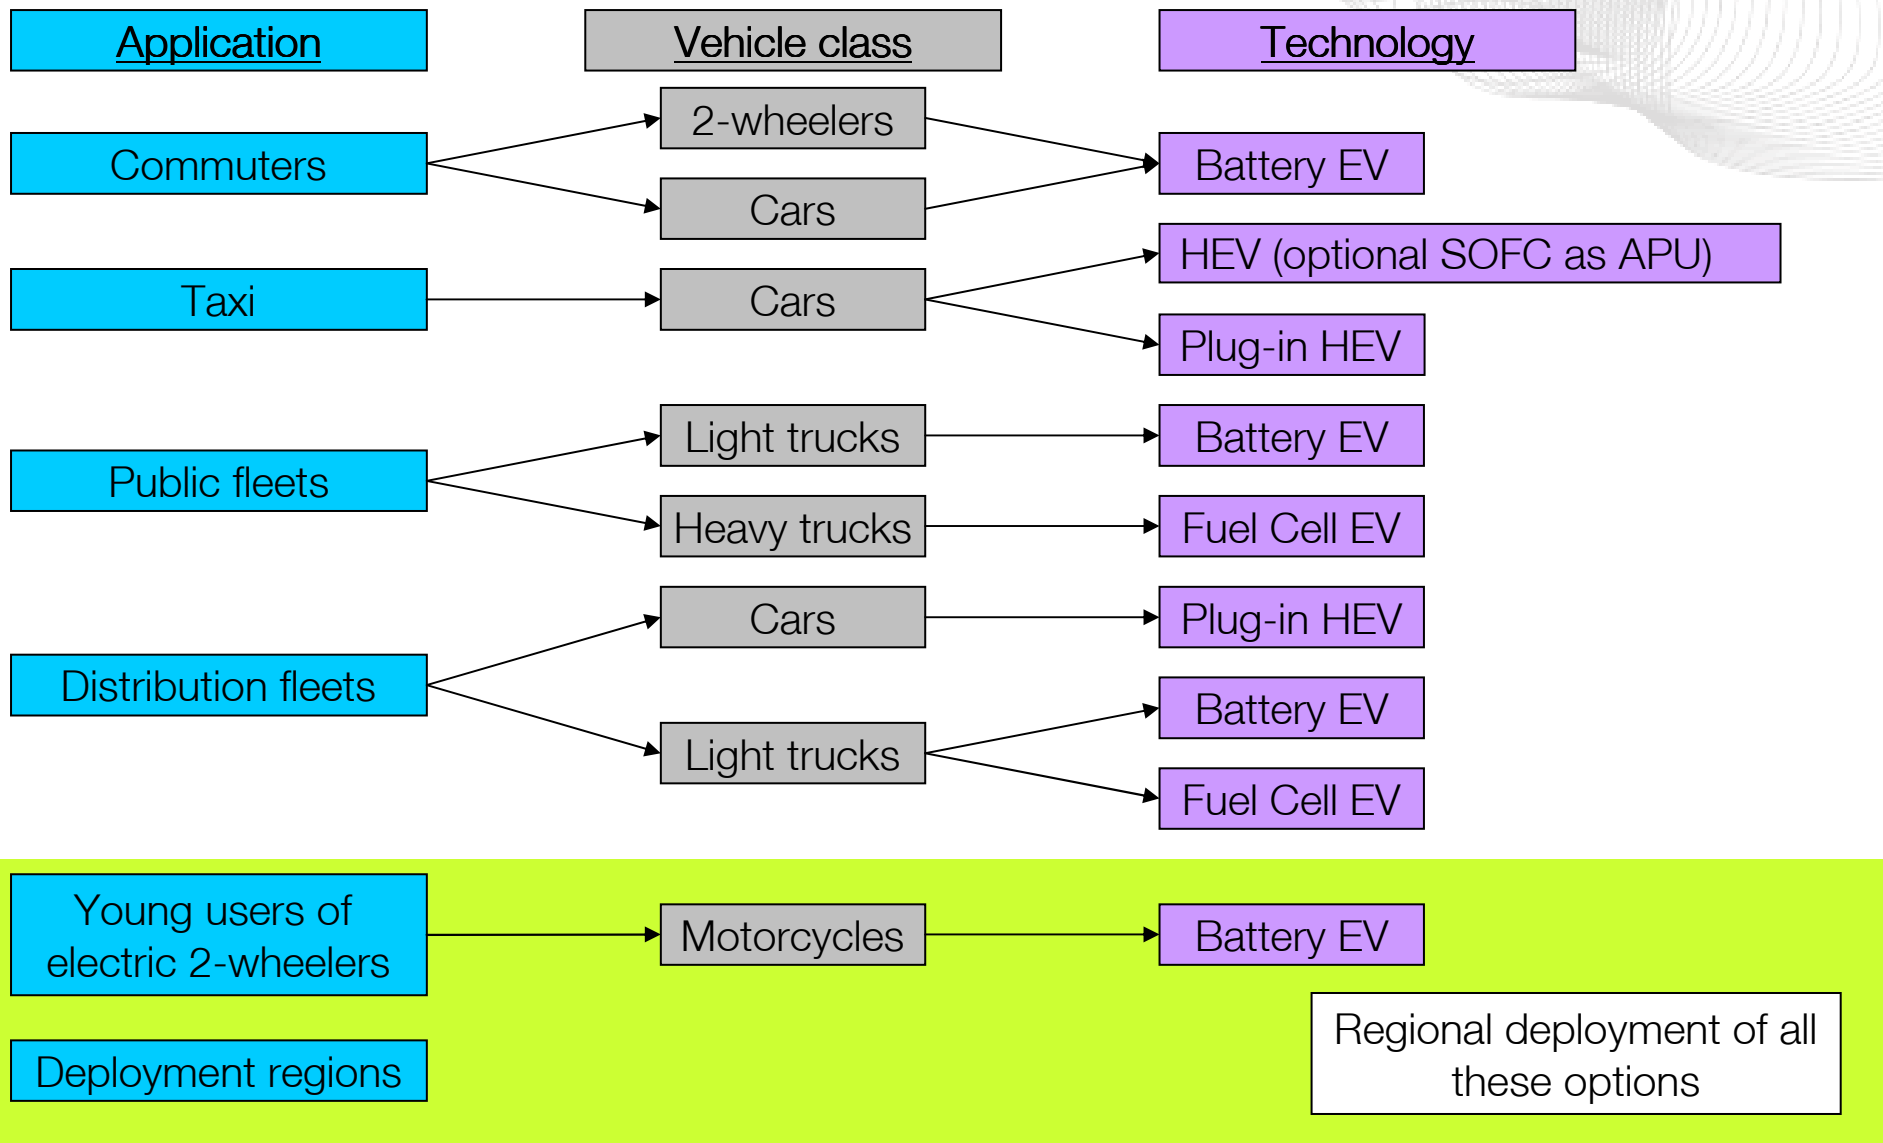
Application

Vehicle class

Technology

Commuters

2-wheelers

Cars

Battery EV

Taxi

Cars

HEV (optional SOFC as APU)

Plug-in HEV

Public fleets

Light trucks

Heavy trucks

Battery EV

Fuel Cell EV

Distribution fleets

Cars

Light trucks

Plug-in HEV

Battery EV

Fuel Cell EV

Young users of electric 2-wheelers

Motorcycles

Battery EV

Deployment regions

Regional deployment of all these options